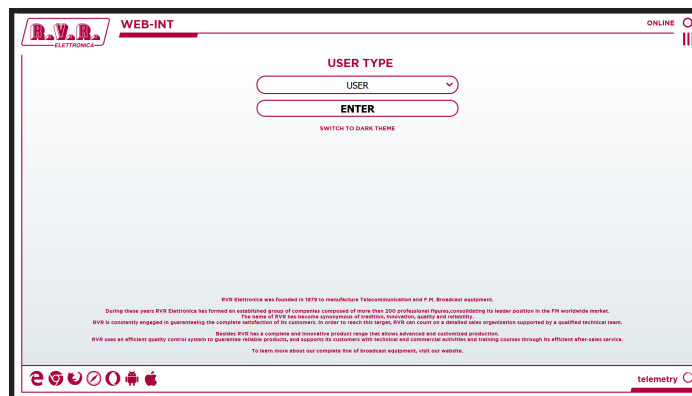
R.V.R. ELETTRONICA

WEB-INT

ONLINE

USER TYPE

USER

ENTER

SWITCH TO DARK THEME

RVR Elettronica was founded in 1979 to manufacture Telecommunication and F.M. Broadcast equipment.

During these years RVR Elettronica has formed an established group of companies composed of more than 200 professional figures,consolidating its leader position in the FM worldwide market. The name of RVR has become synonymous of tradition, innovation, quality and reliability. RVR is constantly engaged in guaranteeing the complete satisfaction of its customers. In order to reach this target, RVR can count on a detailed sales organization supported by a qualified technical team.

Besides RVR has a complete and innovative product range that allows advanced and customized production. RVR uses an efficient quality control system to guarantee reliable products, and supports its customers with technical and commercial activities and training courses through its efficient after-sales service.

To learn more about our complete line of broadcast equipment, visit our website.

telemetry